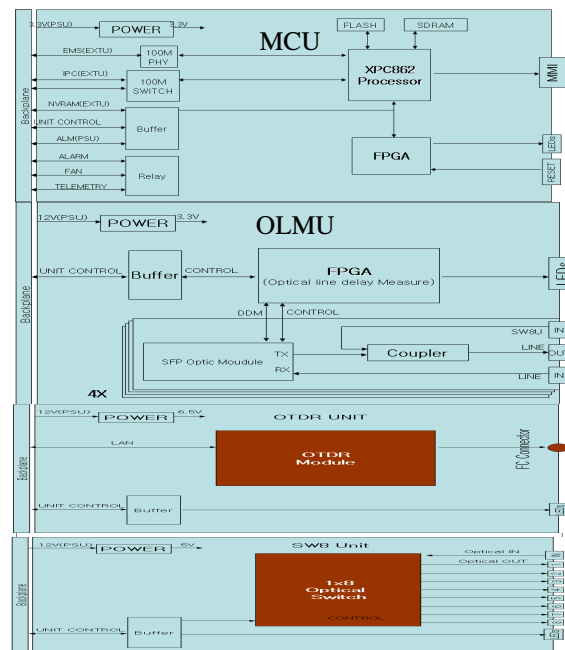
Backplane
3.3V(PSU)
POWER
3.3V
MCU
FLASH
SDRAM
EMS(EXTU)
100M PHY
XPC862 Processor
IPC(EXTU)
100M SWITCH
MMI
NVRAM(EXTU)
UNIT CONTROL
Buffer
ALM(PSU)
LEDs
FPGA
ALARM
FAN
Relay
RESET
TELEMETRY

Backplane
12V(PSU)
POWER
3.3V
OLMU
UNIT CONTROL
Buffer
CONTROL
FPGA
(Optical line delay Measure)
LEDs
DDM
CONTROL
SW8U
IN
SFP Optic Moudule
TX
Coupler
LINE
OUT
RX
LINE
IN
4X

Backplane
12V(PSU)
POWER
6.5V
OTDR UNIT
LAN
OTDR Module
FC Connector
UNIT CONTROL
Buffer
LEDs

Backplane
12V(PSU)
POWER
5V
SW8 Unit
Optical IN
Optical OUT
1x8 Optical Switch
CONTROL
UNIT CONTROL
Buffer
LEDs